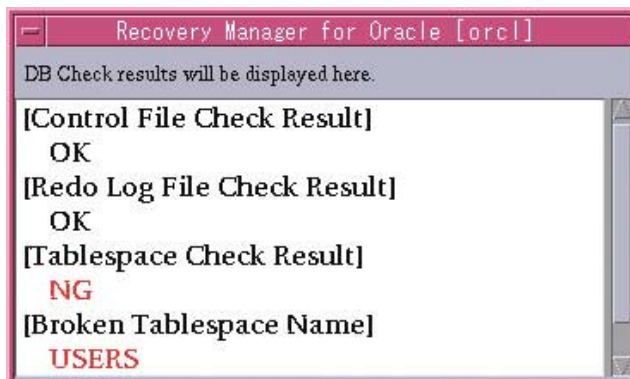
Recovery Manager for Oracle [orcl]

DB Check results will be displayed here.

[Control File Check Result]
OK
[Redo Log File Check Result]
OK
[Tablespace Check Result]
NG
[Broken Tablespace Name]
USERS